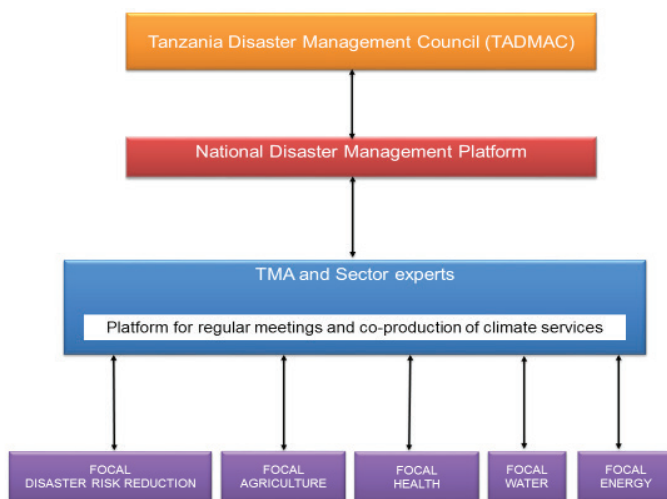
Tanzania Disaster Management Council (TADMAC)

National Disaster Management Platform

TMA and Sector experts

Platform for regular meetings and co-production of climate services

FOCAL
DISASTER RISK REDUCTION

FOCAL
AGRICULTURE

FOCAL
HEALTH

FOCAL
WATER

FOCAL
ENERGY